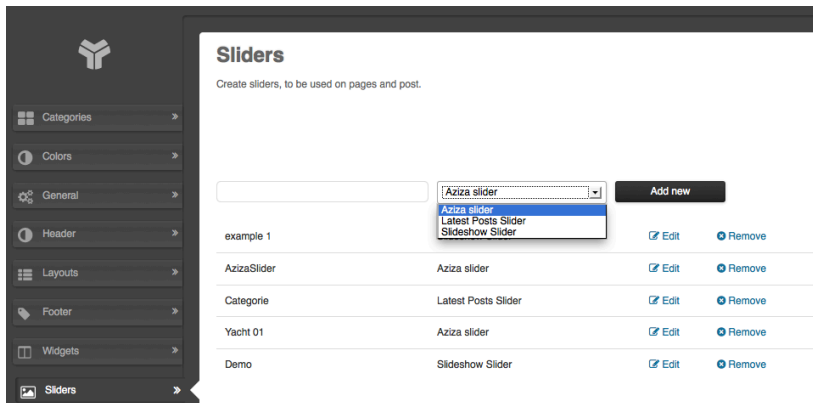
Categories
Colors
General
Header
Layouts
Footer
Widgets
Sliders

Sliders

Create sliders, to be used on pages and post.

Aziza slider
Aziza slider
Latest Posts Slider
Slideshow Slider

Add new

| | | | |
|---|---|---|---|
| example 1 | Slideshow Slider | Edit | Remove |
| AzizaSlider | Aziza slider | Edit | Remove |
| Categorie | Latest Posts Slider | Edit | Remove |
| Yacht 01 | Aziza slider | Edit | Remove |
| Demo | Slideshow Slider | Edit | Remove |